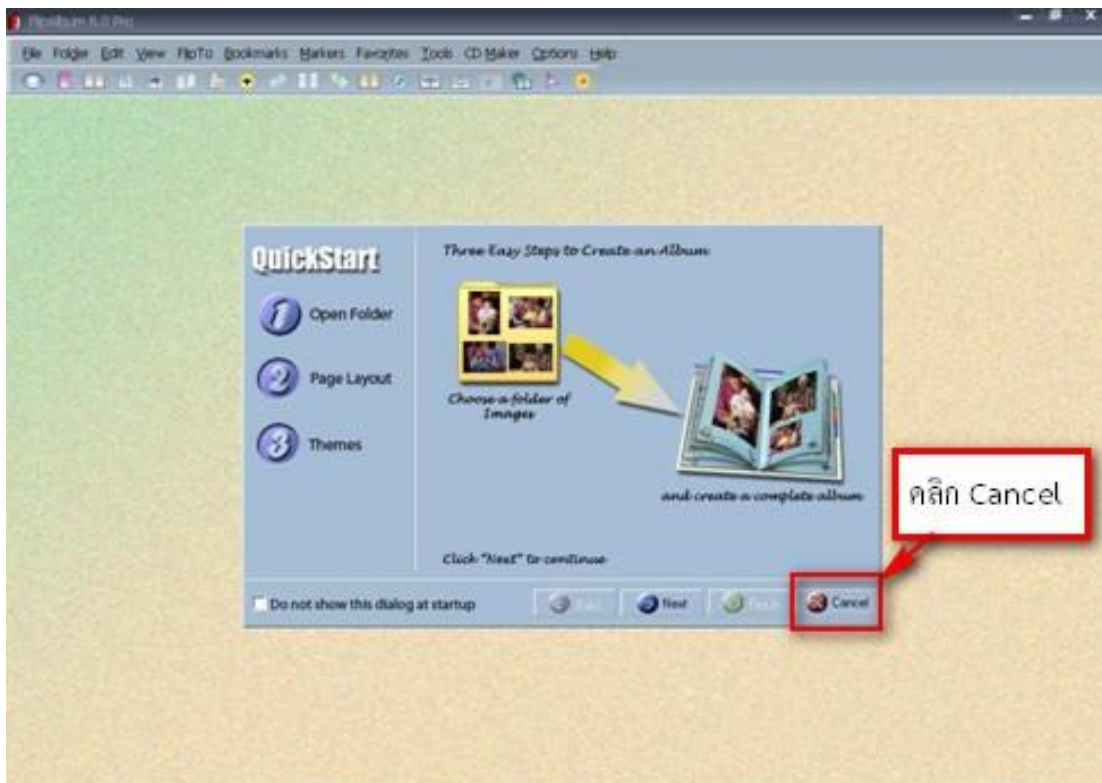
FlipAlbum 6.0 Pro

File Folder Edit View FlipTo Bookmarks Markers Favorites Tools CD Maker Options Help

QuickStart

1 Open Folder

2 Page Layout

3 Themes

Three Easy Steps to Create an Album

Choose a folder of Images

and create a complete album

Click "Next" to continue

Do not show this dialog at startup

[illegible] Next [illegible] Cancel

คลิก Cancel